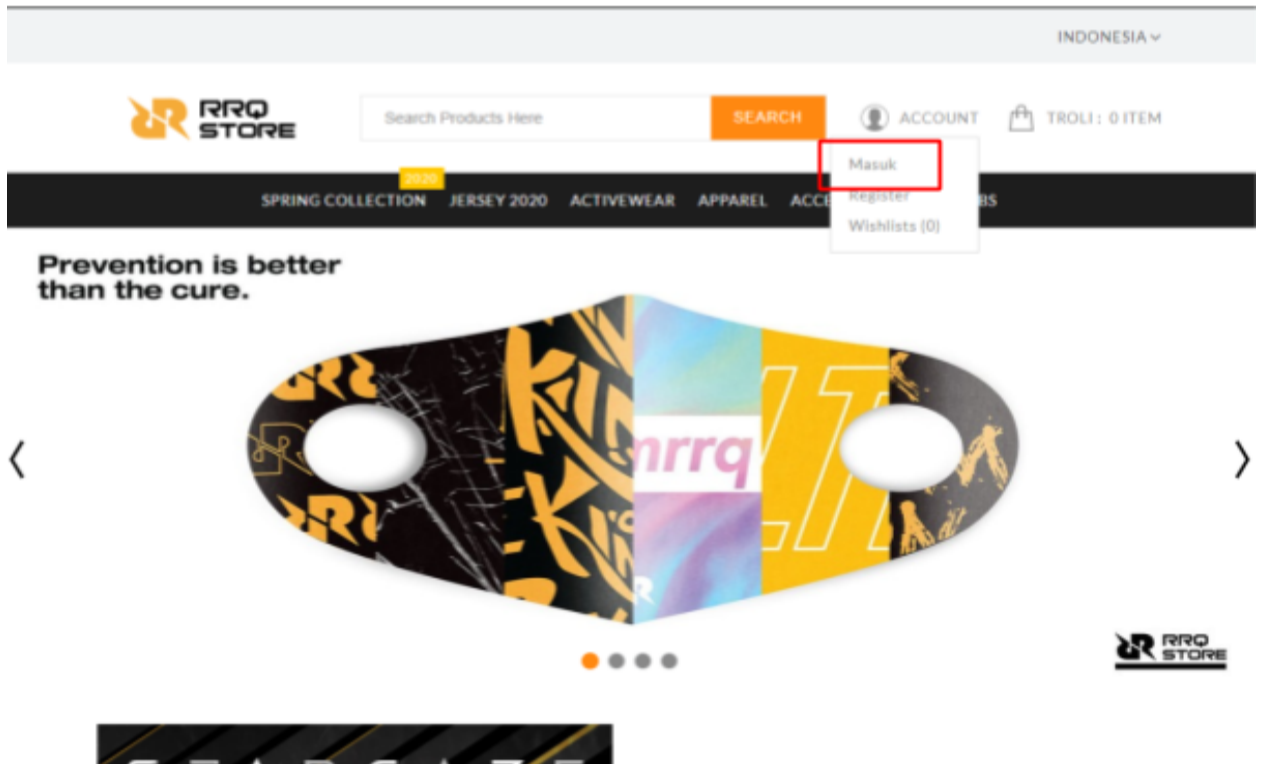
INDONESIA

RRQ STORE

Search Products Here

SEARCH

ACCOUNT

TROLI : 0 ITEM

Masuk

Register

Wishlists (0)

2020

SPRING COLLECTION JERSEY 2020 ACTIVEWEAR APPAREL ACCE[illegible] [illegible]BS

Prevention is better than the cure.

rrq

RRQ STORE